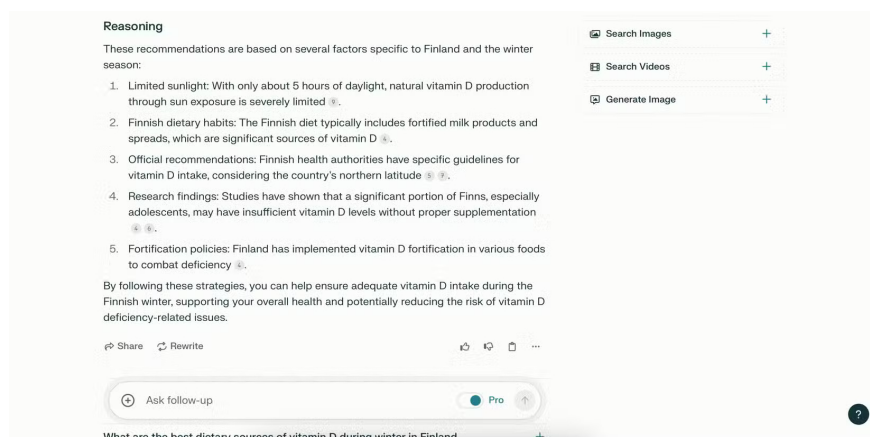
Reasoning

These recommendations are based on several factors specific to Finland and the winter season:

1. Limited sunlight: With only about 5 hours of daylight, natural vitamin D production through sun exposure is severely limited 9.
2. Finnish dietary habits: The Finnish diet typically includes fortified milk products and spreads, which are significant sources of vitamin D 4.
3. Official recommendations: Finnish health authorities have specific guidelines for vitamin D intake, considering the country's northern latitude 5 7.
4. Research findings: Studies have shown that a significant portion of Finns, especially adolescents, may have insufficient vitamin D levels without proper supplementation 4 6.
5. Fortification policies: Finland has implemented vitamin D fortification in various foods to combat deficiency 4.

By following these strategies, you can help ensure adequate vitamin D intake during the Finnish winter, supporting your overall health and potentially reducing the risk of vitamin D deficiency-related issues.

Share Rewrite

Ask follow-up Pro

What are the best dietary sources of vitamin D during winter in Finland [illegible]

Search Images +
Search Videos +
Generate Image +

?